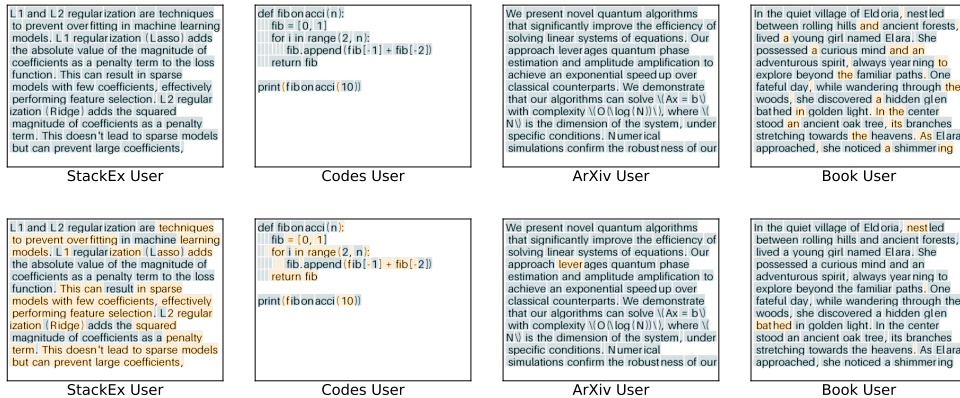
L1 and L2 regularization are techniques to prevent overfitting in machine learning models. L1 regularization (Lasso) adds the absolute value of the magnitude of coefficients as a penalty term to the loss function. This can result in sparse models with few coefficients, effectively performing feature selection. L2 regularization (Ridge) adds the squared magnitude of coefficients as a penalty term. This doesn't lead to sparse models but can prevent large coefficients,

StackEx User

def fibonacci(n):
    fib = [0, 1]
    for i in range(2, n):
        fib.append(fib[-1] + fib[-2])
    return fib

print(fibonacci(10))

Codes User

We present novel quantum algorithms that significantly improve the efficiency of solving linear systems of equations. Our approach leverages quantum phase estimation and amplitude amplification to achieve an exponential speedup over classical counterparts. We demonstrate that our algorithms can solve \(Ax = b\) with complexity \(O(\log(N))\), where \(N\) is the dimension of the system, under specific conditions. Numerical simulations confirm the robustness of our

ArXiv User

In the quiet village of Eldoria, nestled between rolling hills and ancient forests, lived a young girl named Elara. She possessed a curious mind and an adventurous spirit, always yearning to explore beyond the familiar paths. One fateful day, while wandering through the woods, she discovered a hidden glen bathed in golden light. In the center stood an ancient oak tree, its branches stretching towards the heavens. As Elara approached, she noticed a shimmering

Book User

L1 and L2 regularization are techniques to prevent overfitting in machine learning models. L1 regularization (Lasso) adds the absolute value of the magnitude of coefficients as a penalty term to the loss function. This can result in sparse models with few coefficients, effectively performing feature selection. L2 regularization (Ridge) adds the squared magnitude of coefficients as a penalty term. This doesn't lead to sparse models but can prevent large coefficients,

StackEx User

def fibonacci(n):
    fib = [0, 1]
    for i in range(2, n):
        fib.append(fib[-1] + fib[-2])
    return fib

print(fibonacci(10))

Codes User

We present novel quantum algorithms that significantly improve the efficiency of solving linear systems of equations. Our approach leverages quantum phase estimation and amplitude amplification to achieve an exponential speedup over classical counterparts. We demonstrate that our algorithms can solve \(Ax = b\) with complexity \(O(\log(N))\), where \(N\) is the dimension of the system, under specific conditions. Numerical simulations confirm the robustness of our

ArXiv User

In the quiet village of Eldoria, nestled between rolling hills and ancient forests, lived a young girl named Elara. She possessed a curious mind and an adventurous spirit, always yearning to explore beyond the familiar paths. One fateful day, while wandering through the woods, she discovered a hidden glen bathed in golden light. In the center stood an ancient oak tree, its branches stretching towards the heavens. As Elara approached, she noticed a shimmering

Book User